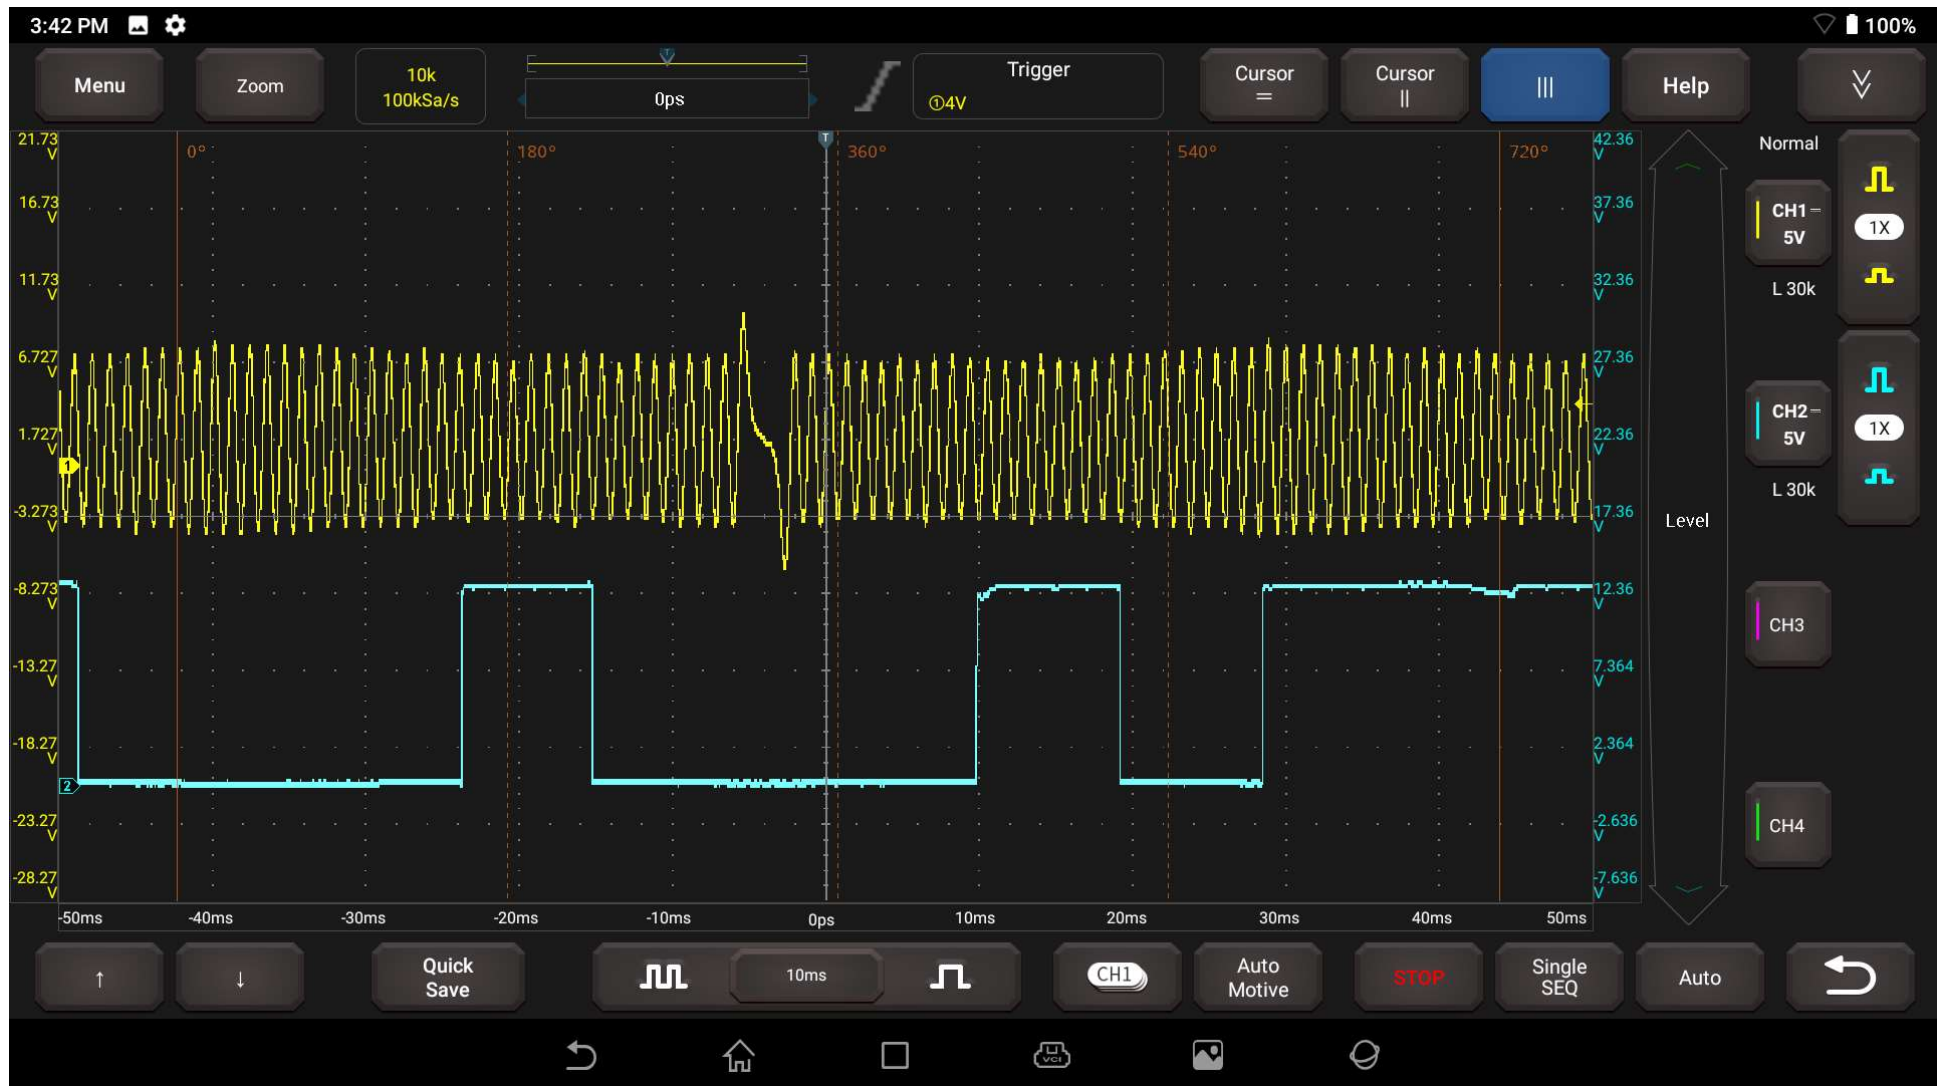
3:42 PM 100%

Menu
Zoom
10k
100kSa/s
0ps
Trigger
①4V
Cursor
=
Cursor
||
|||
Help

21.73 V
16.73 V
11.73 V
6.727 V
1.727 V
-3.273 V
-8.273 V
-13.27 V
-18.27 V
-23.27 V
-28.27 V

0°
180°
360°
540°
720°

42.36 V
37.36 V
32.36 V
27.36 V
22.36 V
17.36 V
12.36 V
7.364 V
2.364 V
-2.636 V
-7.636 V

Level
Normal
CH1 5V
1X
L 30k
CH2 5V
1X
L 30k
CH3
CH4

-50ms
-40ms
-30ms
-20ms
-10ms
0ps
10ms
20ms
30ms
40ms
50ms

↑
↓
Quick Save
10ms
CH1
Auto Motive
STOP
Single SEQ
Auto